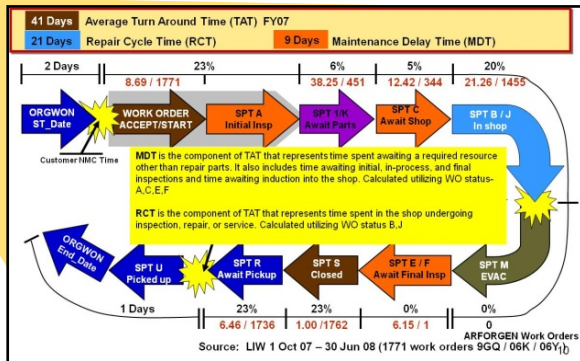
41 Days Average Turn Around Time (TAT) FY07

21 Days Repair Cycle Time (RCT)

9 Days Maintenance Delay Time (MDT)

2 Days

23%

6%

5%

20%

8.69 / 1771

38.25 / 451

12.42 / 344

21.26 / 1455

ORGWON ST_Date

WORK ORDER ACCEPT/START

SPT A Initial Insp

SPT 1/K Await Parts

SPT C Await Shop

SPT B / J In shop

Customer NMC Time

MDT is the component of TAT that represents time spent awaiting a required resource other than repair parts. It also includes time awaiting initial, in-process, and final inspections and time awaiting induction into the shop. Calculated utilizing WO status-A,C,E,F

RCT is the component of TAT that represents time spent in the shop undergoing inspection, repair, or service. Calculated utilizing WO status B,J

ORGWON End_Date

SPT U Picked up

SPT R Await Pickup

SPT S Closed

SPT E / F Await Final Insp

SPT M EVAC

1 Days

23%

23%

0%

0%

6.46 / 1736

1.00 /1762

6.15 / 1

0

ARFORGEN Work Orders

Source: LIW 1 Oct 07 – 30 Jun 08 (1771 work orders 9GQ / 06K / 06Y)

10